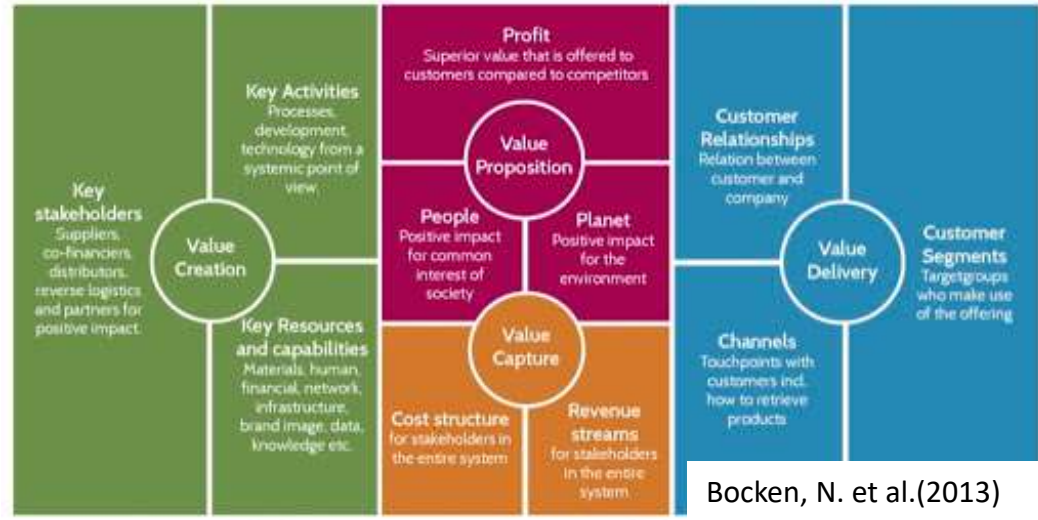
Key stakeholders
Suppliers, co-financiers, distributors, reverse logistics and partners for positive impact.

Value Creation

Key Activities
Processes, development, technology from a systemic point of view.

Key Resources and capabilities
Materials, human, financial, network, infrastructure, brand image, data, knowledge etc.

Profit
Superior value that is offered to customers compared to competitors

Value Proposition

People
Positive impact for common interest of society

Planet
Positive impact for the environment

Value Capture

Cost structure
for stakeholders in the entire system

Revenue streams
for stakeholders in the entire system

Customer Relationships
Relation between customer and company

Value Delivery

Channels
Touchpoints with customers incl. how to retrieve products

Customer Segments
Targetgroups who make use of the offering

Bocken, N. et al.(2013)